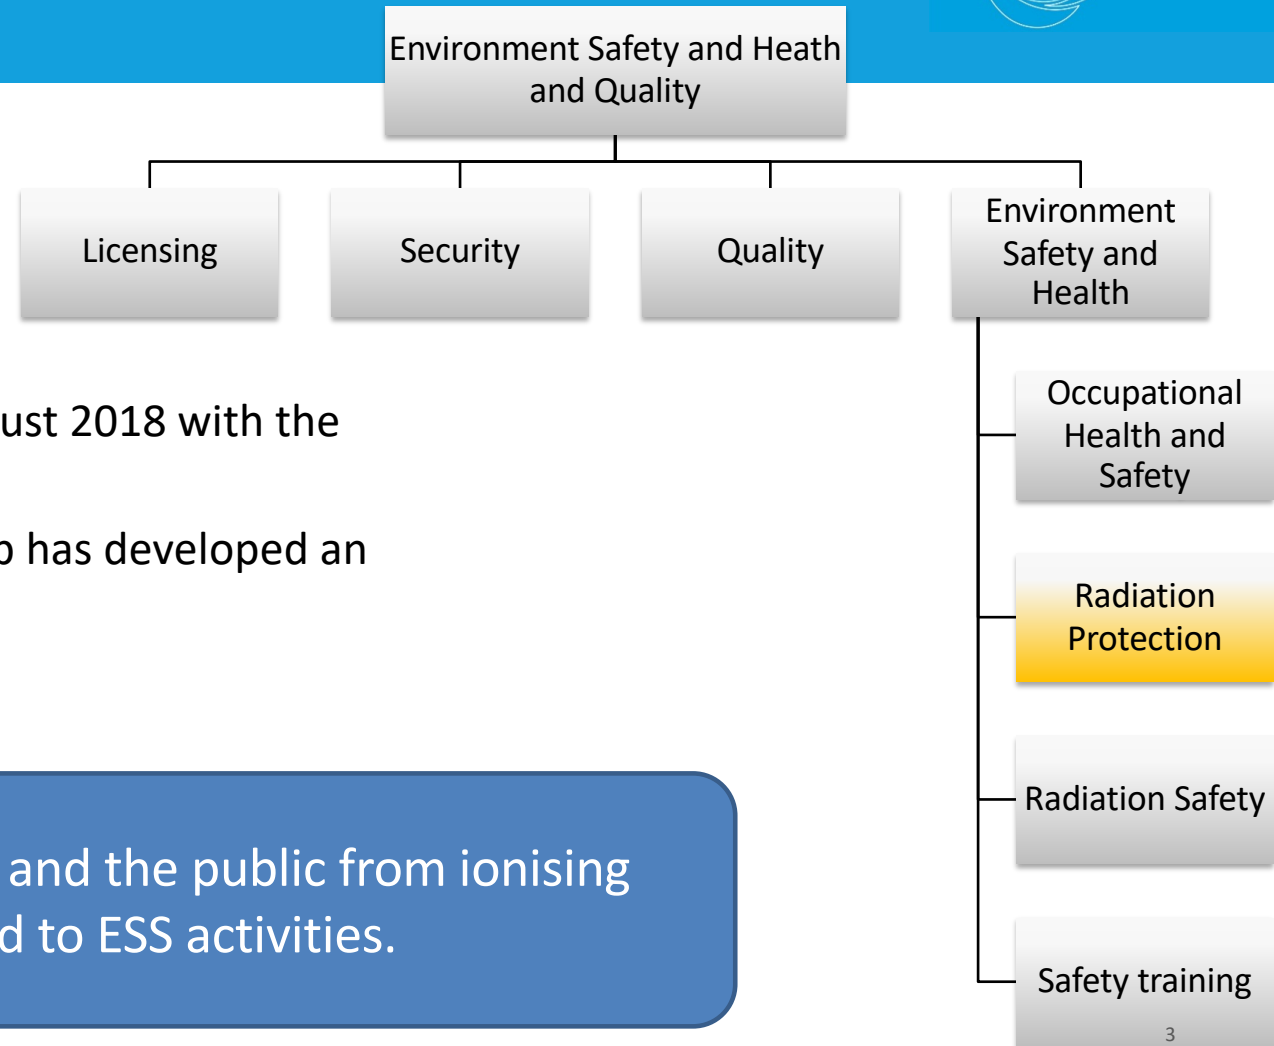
Environment Safety and Heath and Quality

Licensing

Security

Quality

Environment Safety and Health

Occupational Health and Safety

Radiation Protection

Radiation Safety

Safety training

ust 2018 with the

has developed an

and the public from ionising d to ESS activities.

3